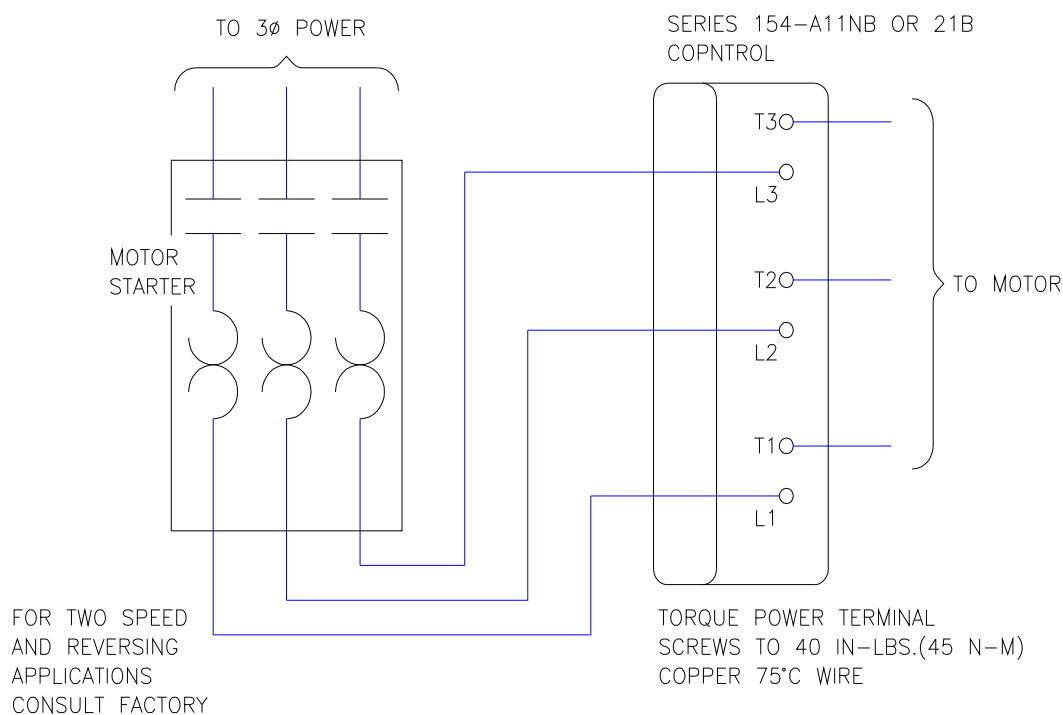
TO 3ø POWER

SERIES 154-A11NB OR 21B
COPNTROL

MOTOR
STARTER

T3
L3
T2
L2
T1
L1

TO MOTOR

FOR TWO SPEED
AND REVERSING
APPLICATIONS
CONSULT FACTORY

TORQUE POWER TERMINAL
SCREWS TO 40 IN-LBS.(45 N-M)
COPPER 75°C WIRE